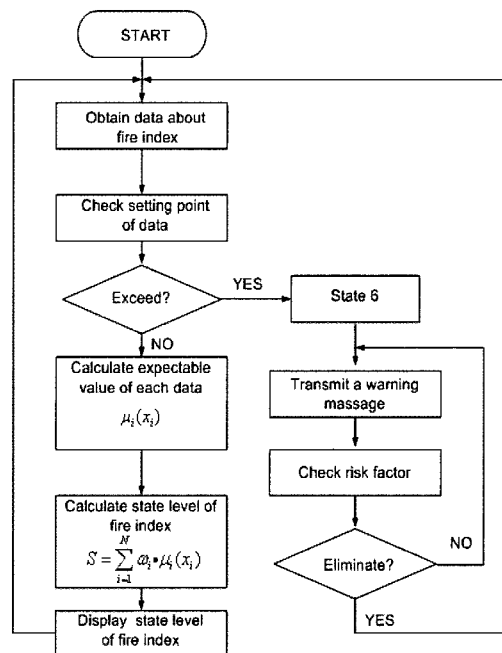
START

Obtain data about fire index

Check setting point of data

Exceed?

YES

State 6

NO

Calculate expectable value of each data

$\mu_i(x_i)$

Transmit a warning massage

Check risk factor

Calculate state level of fire index

$S = \sum_{i=1}^{N} \omega_i \bullet \mu_i(x_i)$

Eliminate?

NO

Display state level of fire index

YES